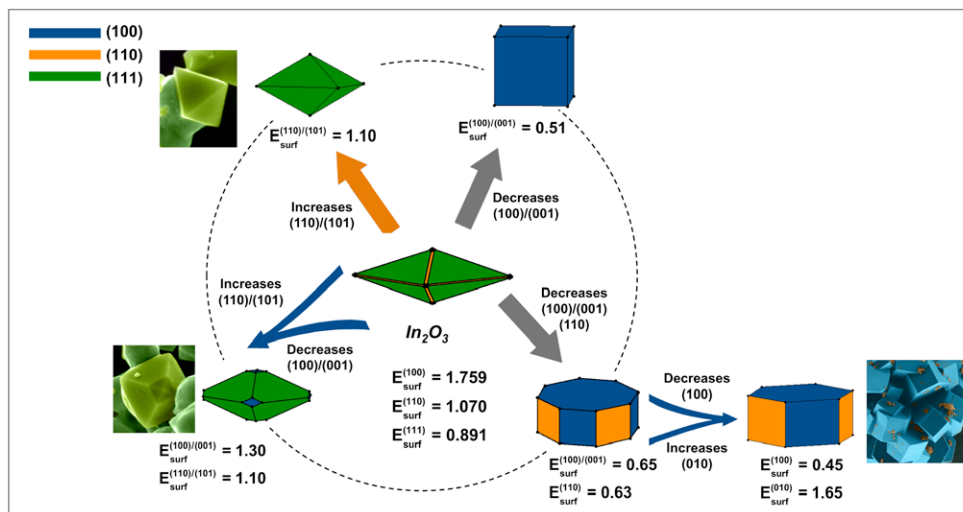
(100)
(110)
(111)

$E_{surf}^{(110)/(101)}$ = 1.10

$E_{surf}^{(100)/(001)}$ = 0.51

Increases (110)/(101)

Decreases (100)/(001)

Increases (110)/(101)

Decreases (100)/(001)

$In_2O_3$

Decreases (100)/(001) (110)

$E_{surf}^{(100)}$ = 1.759
$E_{surf}^{(110)}$ = 1.070
$E_{surf}^{(111)}$ = 0.891

$E_{surf}^{(100)/(001)}$ = 1.30
$E_{surf}^{(110)/(101)}$ = 1.10

Decreases (100)

Increases (010)

$E_{surf}^{(100)/(001)}$ = 0.65
$E_{surf}^{(110)}$ = 0.63

$E_{surf}^{(100)}$ = 0.45
$E_{surf}^{(010)}$ = 1.65